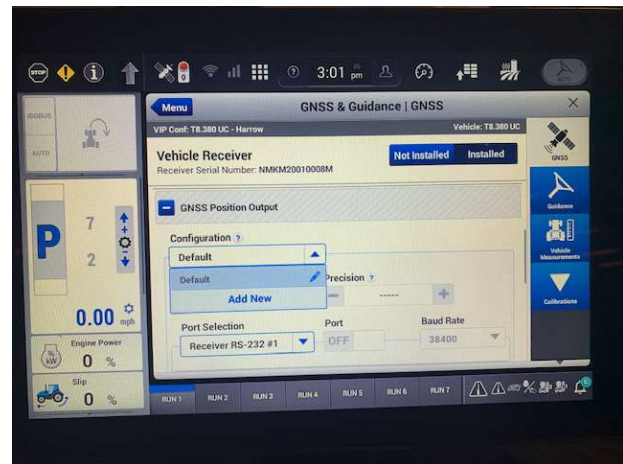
STOP

3:01 pm

ISOBUS

AUTO

P

7

2

0.00 mph

Engine Power

0 %

Slip

0 %

Menu

GNSS & Guidance | GNSS

VIP Conf: T8.380 UC - Harrow

Vehicle: T8.380 UC

Vehicle Receiver

Receiver Serial Number: NMKM20010008M

Not Installed

Installed

GNSS Position Output

Configuration ?

Default

Default

Add New

Precision ?

------

Port Selection

Receiver RS-232 #1

Port

OFF

Baud Rate

38400

GNSS

Guidance

Vehicle Measurements

Calibrations

RUN 1

RUN 2

RUN 3

RUN 4

RUN 5

RUN 6

RUN 7